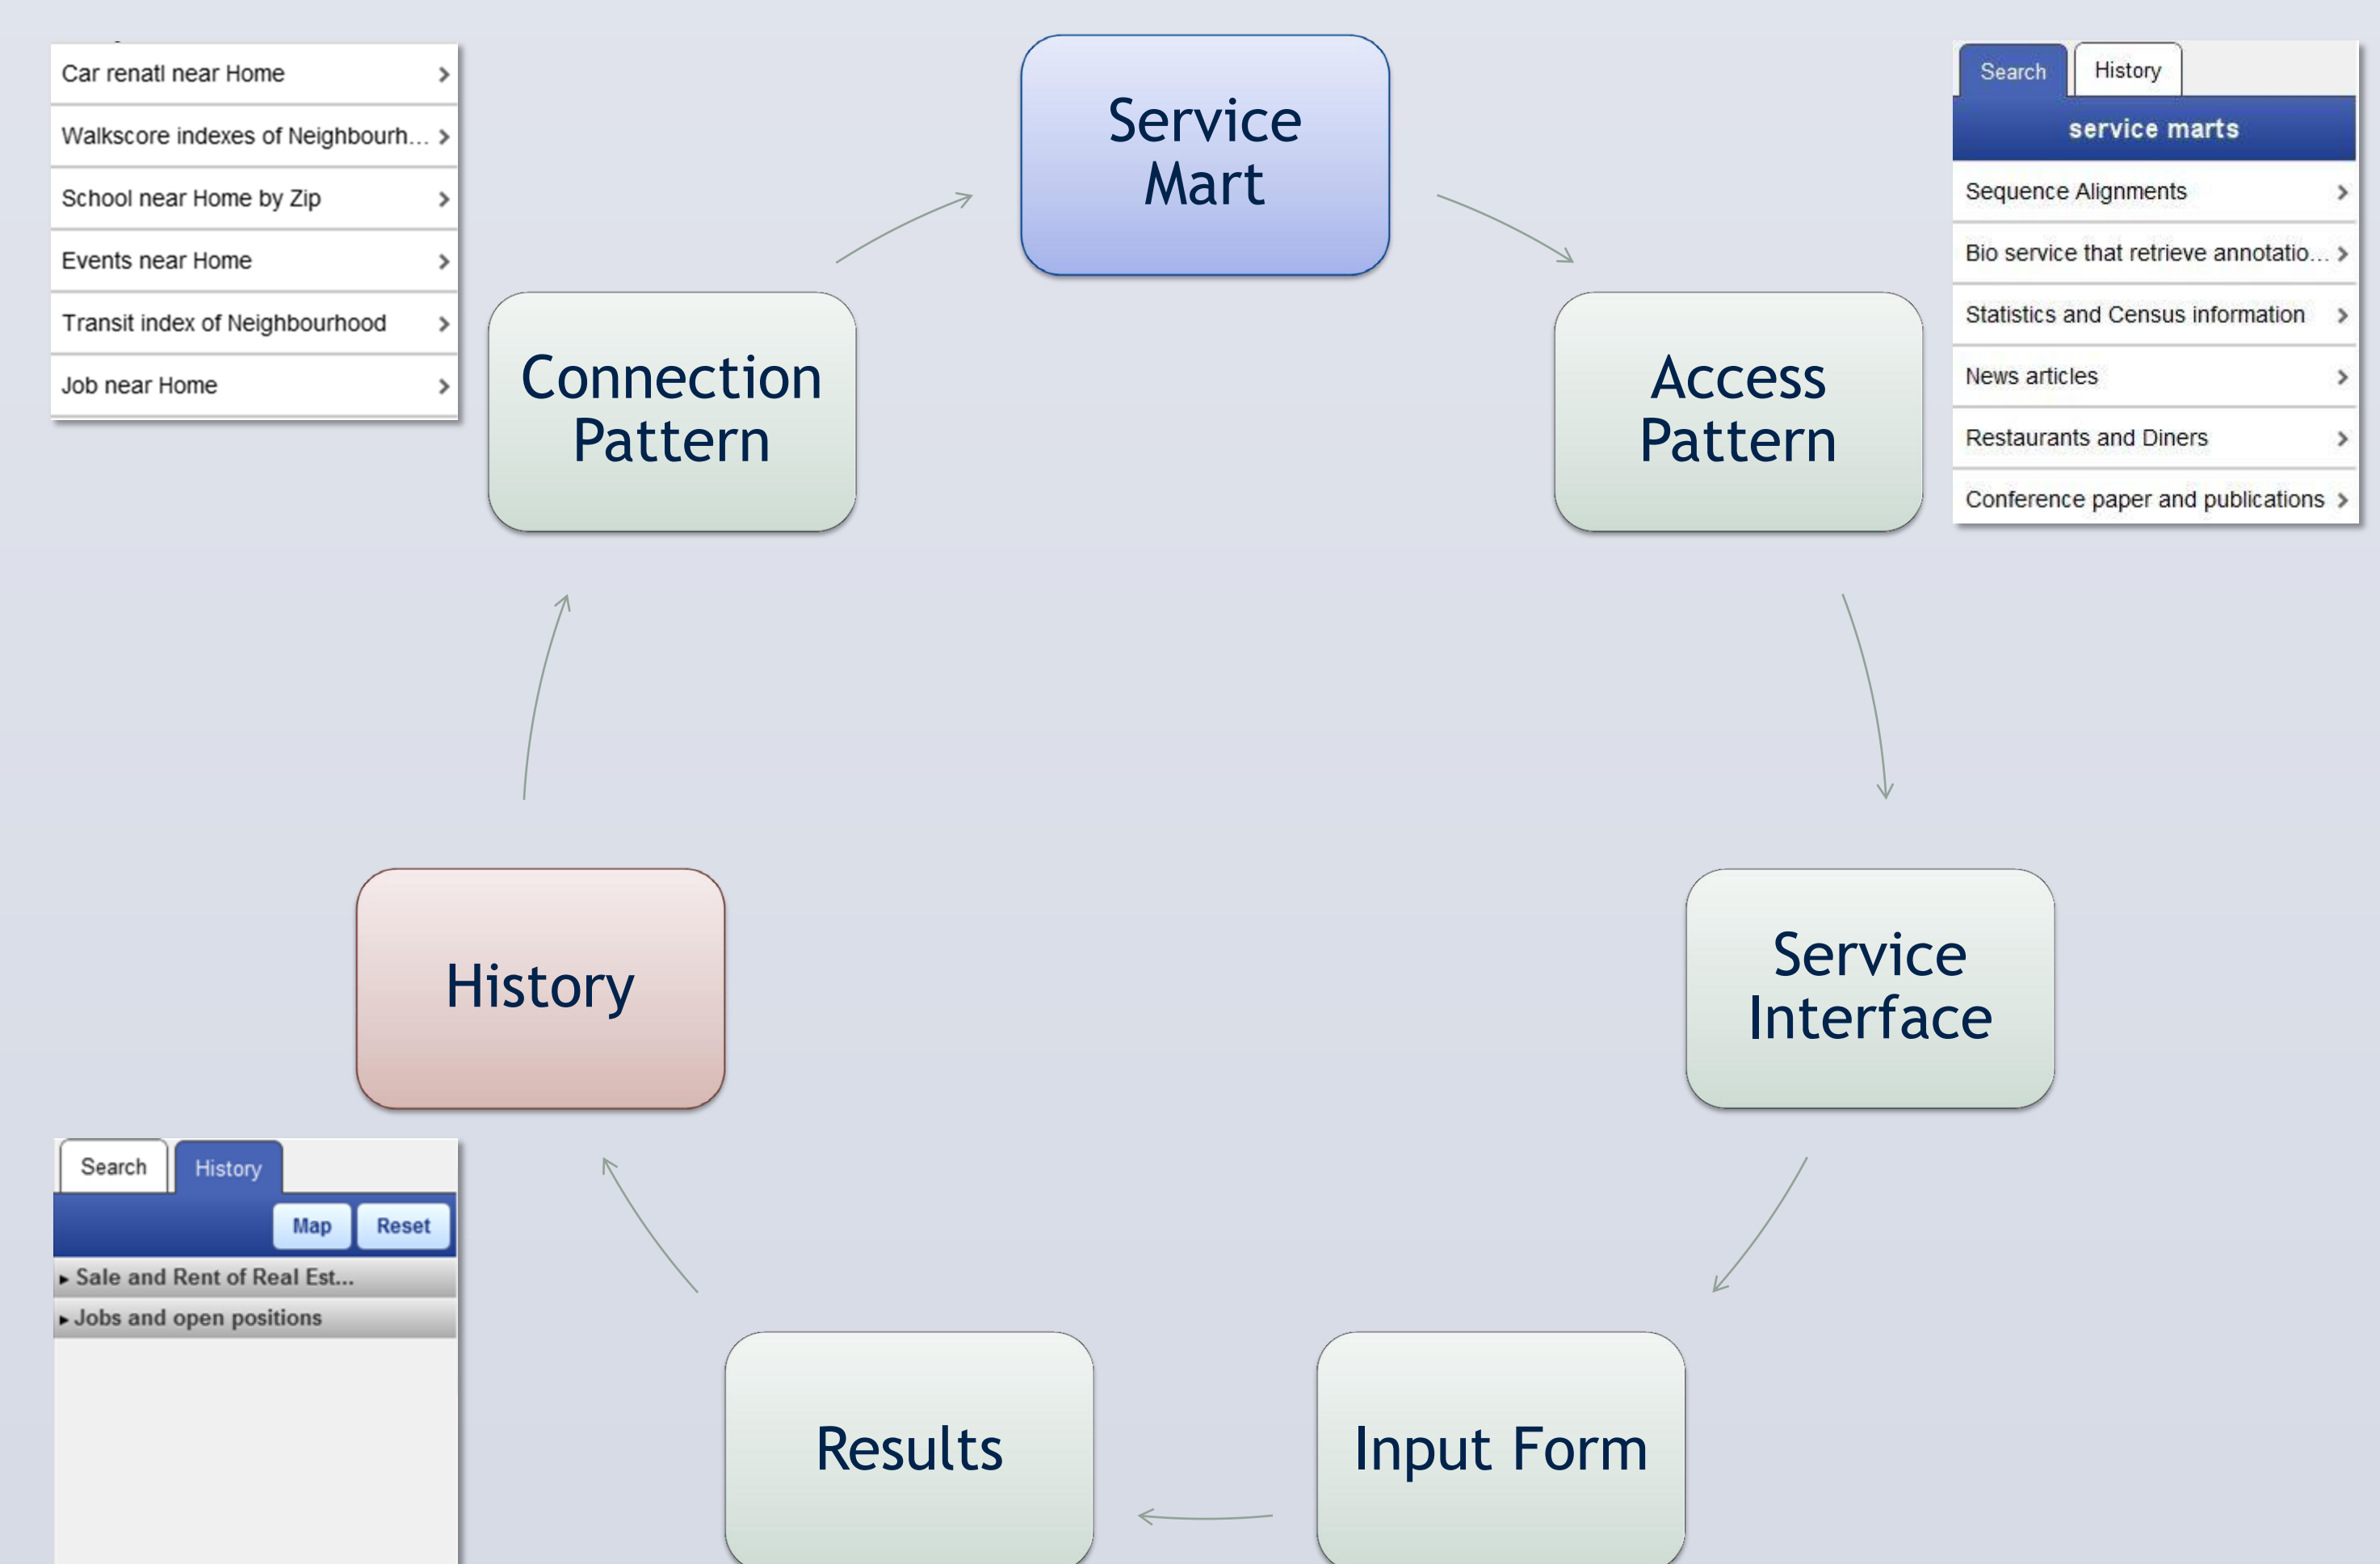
Car renatl near Home

Walkscore indexes of Neighbourh...

School near Home by Zip

Events near Home

Transit index of Neighbourhood

Job near Home

Service Mart

Search History

service marts

Sequence Alignments

Bio service that retrieve annotatio...

Statistics and Census information

News articles

Restaurants and Diners

Conference paper and publications

Connection Pattern

Access Pattern

History

Service Interface

Search History

Map Reset

▸ Sale and Rent of Real Est...

▸ Jobs and open positions

Results

Input Form